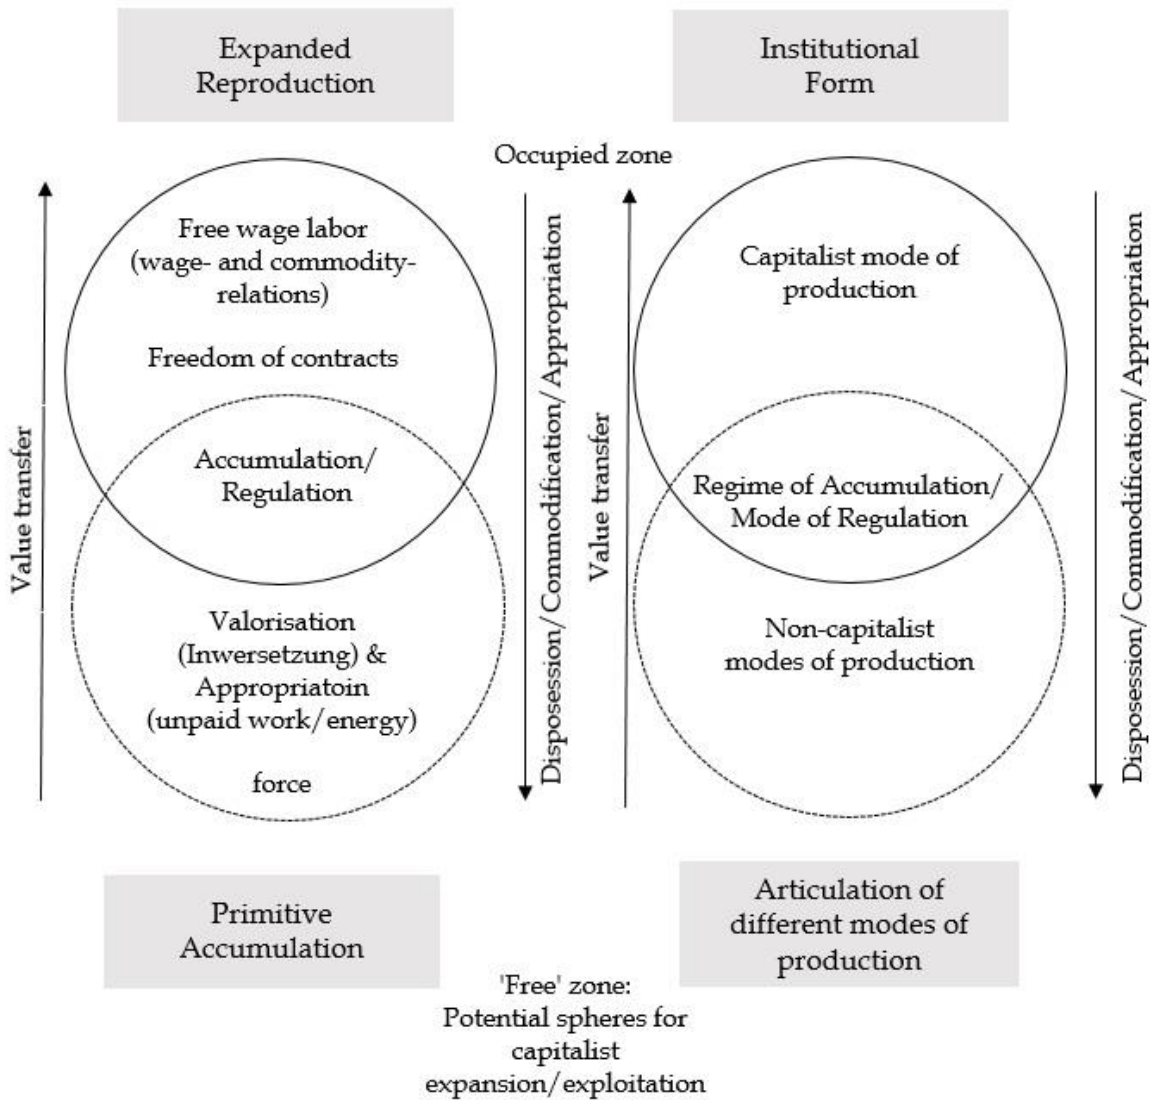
Expanded Reproduction

Institutional Form

Occupied zone

Value transfer

Free wage labor (wage- and commodity-relations)

Freedom of contracts

Accumulation/ Regulation

Valorisation (Inwersetzung) & Appropriatoin (unpaid work/energy)

force

Disposession/Commodification/Appropriation

Value transfer

Capitalist mode of production

Regime of Accumulation/ Mode of Regulation

Non-capitalist modes of production

Disposession/Commodification/Appropriation

Primitive Accumulation

Articulation of different modes of production

'Free' zone: Potential spheres for capitalist expansion/exploitation